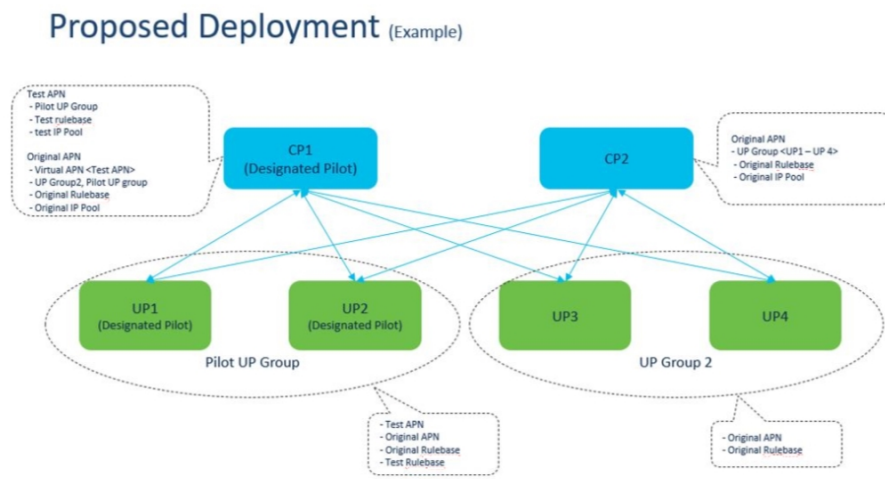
Proposed Deployment (Example)

Test APN
- Pilot UP Group
- Test rulebase
- test IP Pool

Original APN
- Virtual APN <Test APN>
- UP Group2, Pilot UP group
- Original Rulebase
- Original IP Pool

CP1
(Designated Pilot)

CP2

Original APN
- UP Group <UP1 – UP 4>
- Original Rulebase
- Original IP Pool

UP1
(Designated Pilot)

UP2
(Designated Pilot)

UP3

UP4

Pilot UP Group

UP Group 2

- Test APN
- Original APN
- Original Rulebase
- Test Rulebase

- Original APN
- Original Rulebase